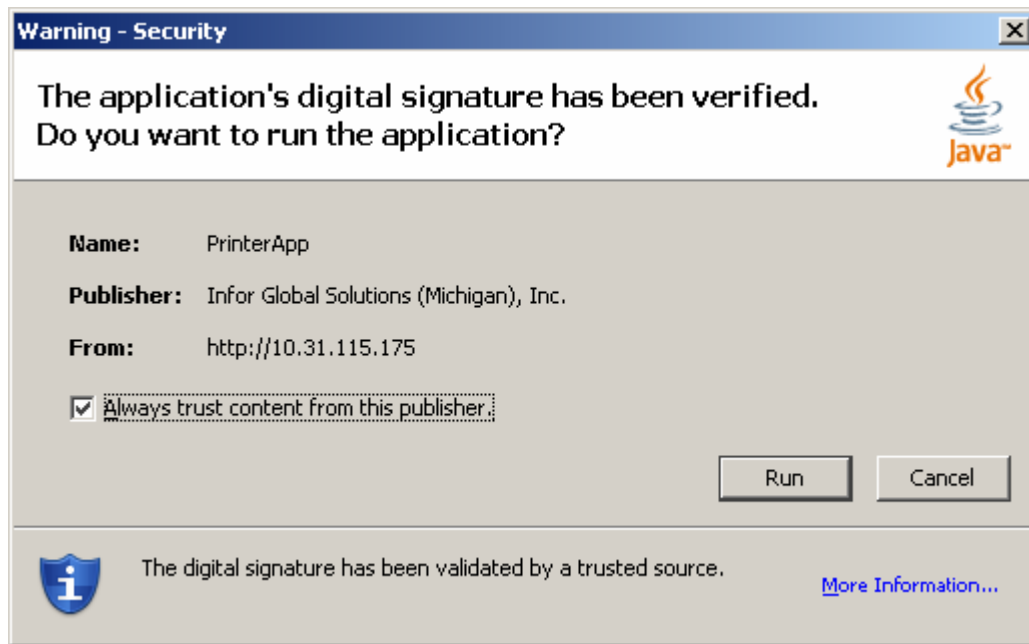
Warning - Security

The application's digital signature has been verified.
Do you want to run the application?

Java

Name: PrinterApp

Publisher: Infor Global Solutions (Michigan), Inc.

From: http://10.31.115.175

☑ Always trust content from this publisher.

Run Cancel

The digital signature has been validated by a trusted source.

More Information...